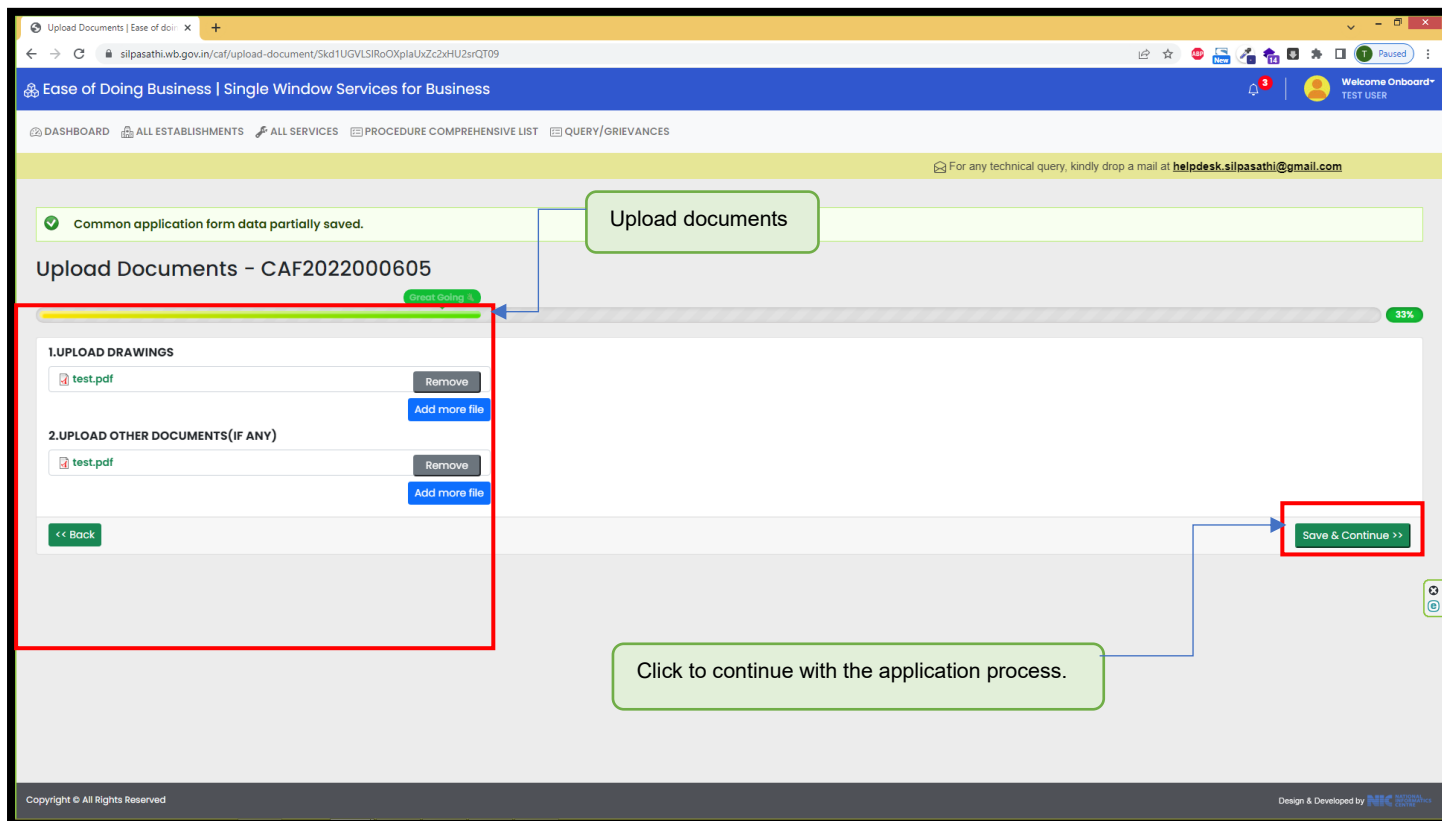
Upload Documents | Ease of doi ×

silpasathi.wb.gov.in/caf/upload-document/Skd1UGVLSlRoOXplaUxZc2xHU2srQT09

Paused

Ease of Doing Business | Single Window Services for Business

3

Welcome Onboard
TEST USER

DASHBOARD ALL ESTABLISHMENTS ALL SERVICES PROCEDURE COMPREHENSIVE LIST QUERY/GRIEVANCES

For any technical query, kindly drop a mail at helpdesk.silpasathi@gmail.com

Common application form data partially saved.

Upload documents

Upload Documents - CAF2022000605

Great Going

33%

1.UPLOAD DRAWINGS

test.pdf Remove

Add more file

2.UPLOAD OTHER DOCUMENTS(IF ANY)

test.pdf Remove

Add more file

<< Back

Save & Continue >>

Click to continue with the application process.

Copyright © All Rights Reserved

Design & Developed by NIC